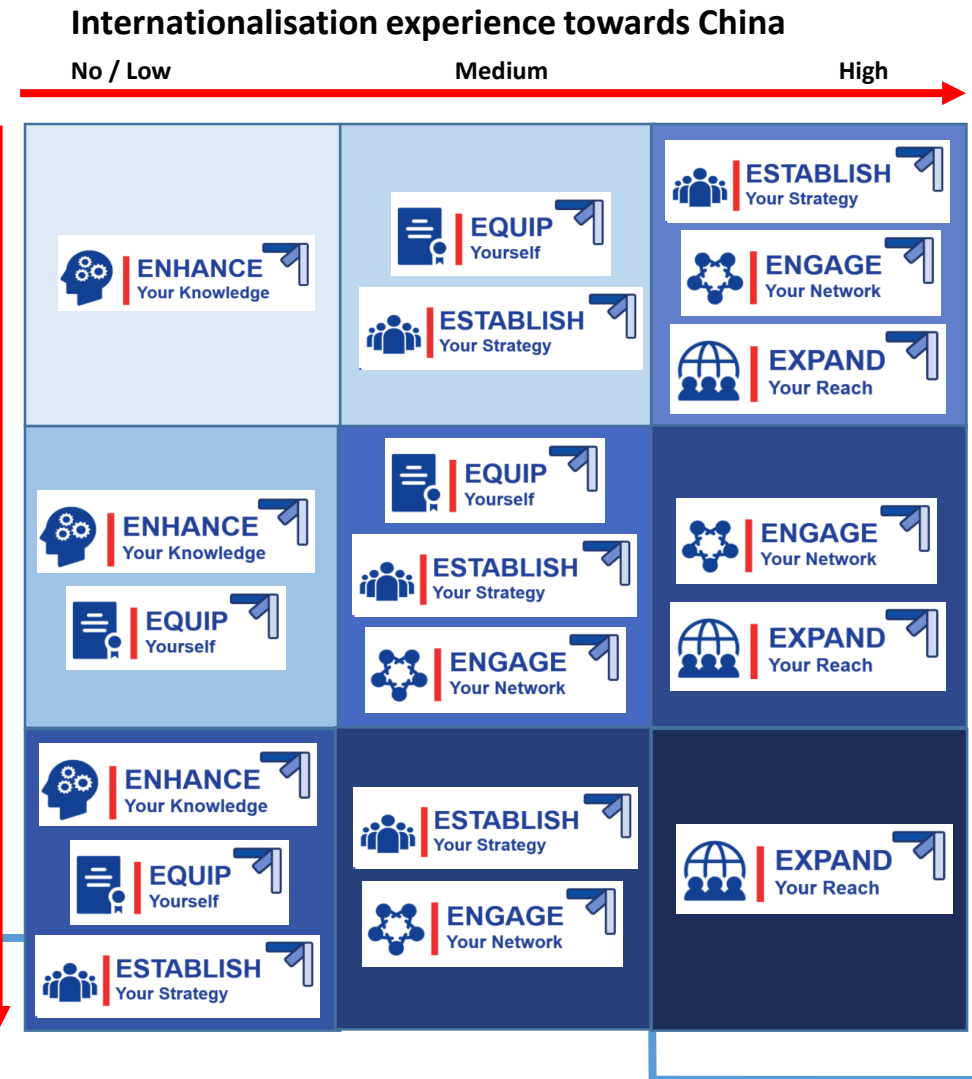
Internationalisation experience towards China

No / Low

Medium

High

ENHANCE
Your Knowledge

EQUIP
Yourself

ESTABLISH
Your Strategy

ESTABLISH
Your Strategy

ENGAGE
Your Network

EXPAND
Your Reach

ENHANCE
Your Knowledge

EQUIP
Yourself

EQUIP
Yourself

ESTABLISH
Your Strategy

ENGAGE
Your Network

ENGAGE
Your Network

EXPAND
Your Reach

ENHANCE
Your Knowledge

EQUIP
Yourself

ESTABLISH
Your Strategy

ESTABLISH
Your Strategy

ENGAGE
Your Network

EXPAND
Your Reach